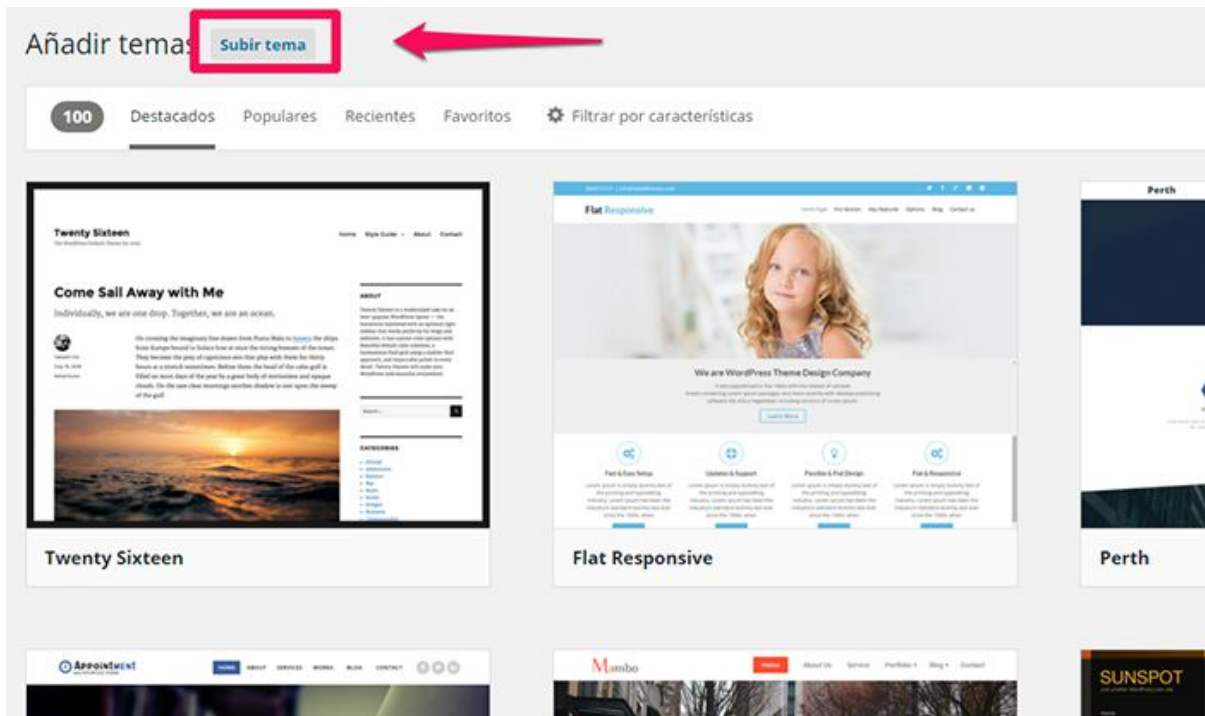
Añadir temas Subir tema

100 Destacados Populares Recientes Favoritos Filtrar por características

Twenty Sixteen
The WordPress Default Theme for 2016
Home Style Guide About Contact

Come Sail Away with Me
Individually, we are one drop. Together, we are an ocean.

ABOUT

CATEGORIES

Twenty Sixteen

Flat Responsive
Home Page Pro Version Key Features Options Blog Contact us

We are WordPress Theme Design Company

Learn More

Fast & Easy Setup
Updates & Support
Flexible & Pixel Design
Flat & Responsive

Flat Responsive

Perth

Perth

Appointment
HOME ABOUT SERVICES WORKS BLOG CONTACT

Mambo
Home About Us Service Portfolio Blog Contact

SUNSPOT